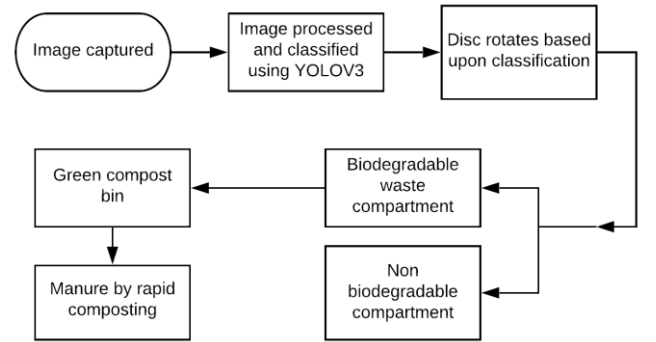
Image captured

Image processed and classified using YOLOV3

Disc rotates based upon classification

Biodegradable waste compartment

Green compost bin

Manure by rapid composting

Non biodegradable compartment